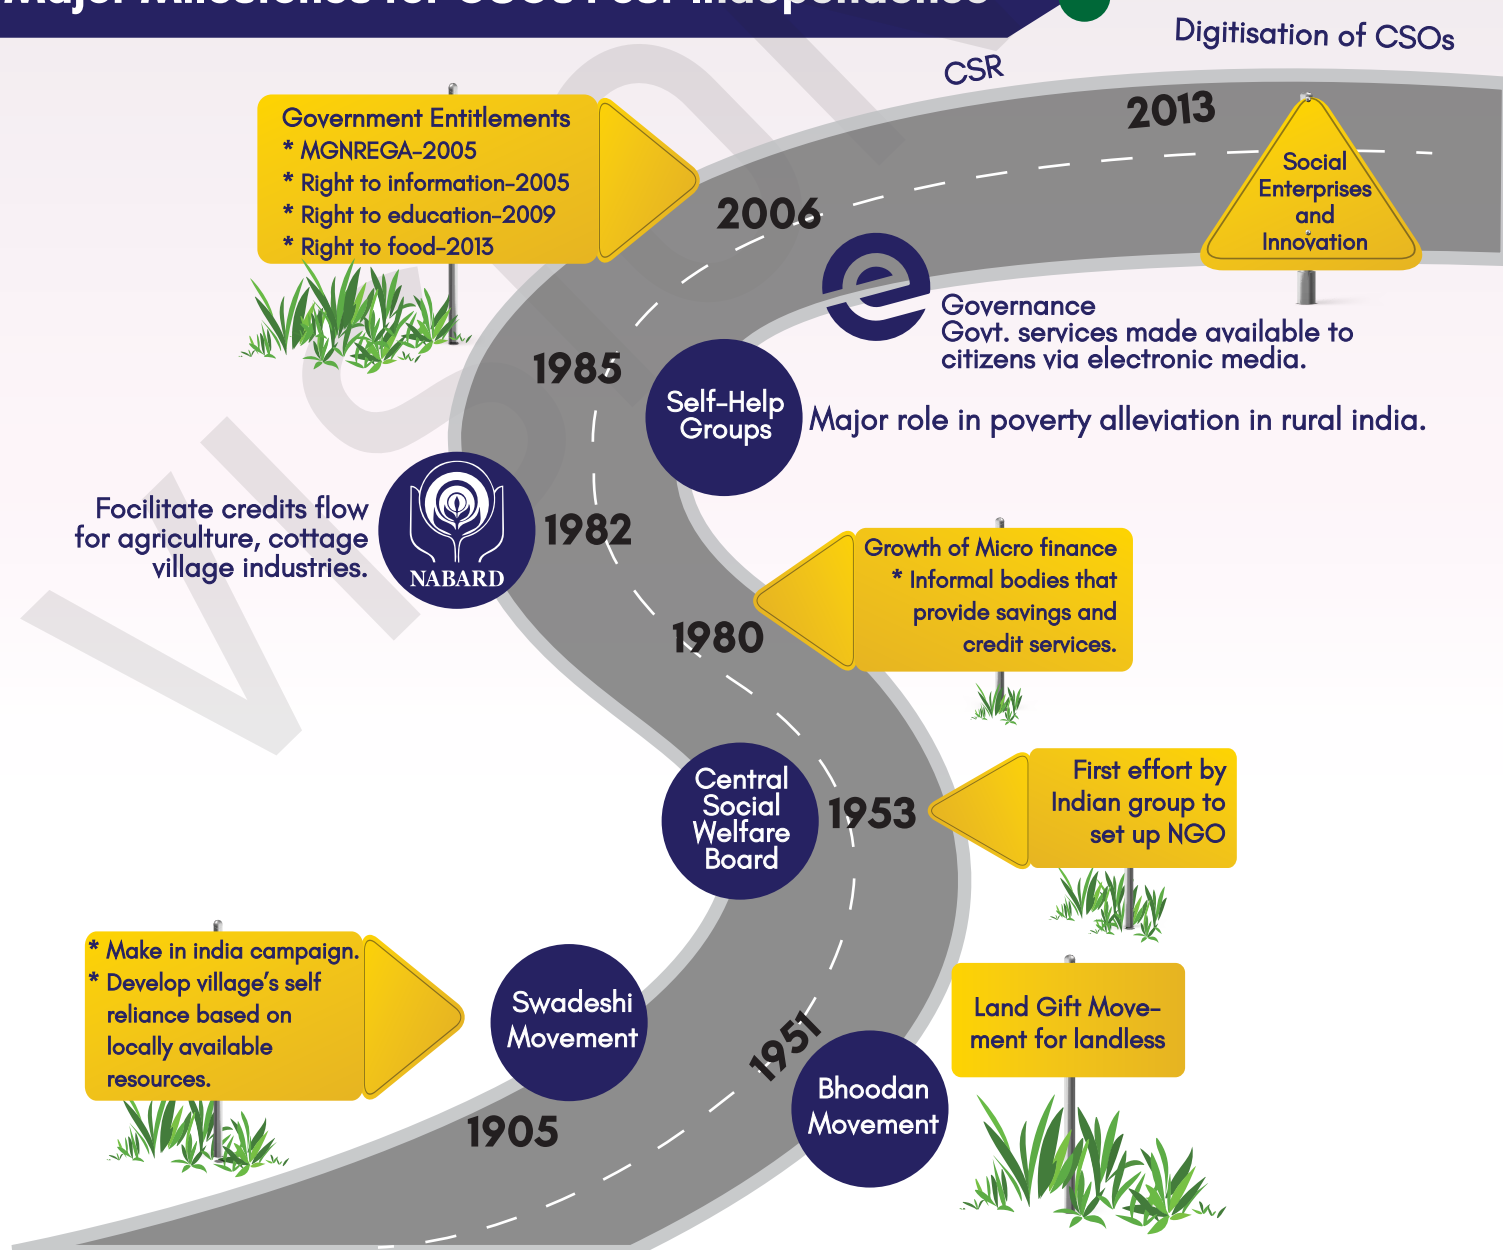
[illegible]

Digitisation of CSOs

CSR

2013

Social Enterprises and Innovation

Government Entitlements
* MGNREGA-2005
* Right to information-2005
* Right to education-2009
* Right to food-2013

2006

Governance
Govt. services made available to citizens via electronic media.

1985

Self-Help Groups

Major role in poverty alleviation in rural india.

Focilitate credits flow for agriculture, cottage village industries.

NABARD

1982

Growth of Micro finance
* Informal bodies that provide savings and credit services.

1980

Central Social Welfare Board

1953

First effort by Indian group to set up NGO

* Make in india campaign.
* Develop village's self reliance based on locally available resources.

Swadeshi Movement

Land Gift Movement for landless

1951

Bhoodan Movement

1905